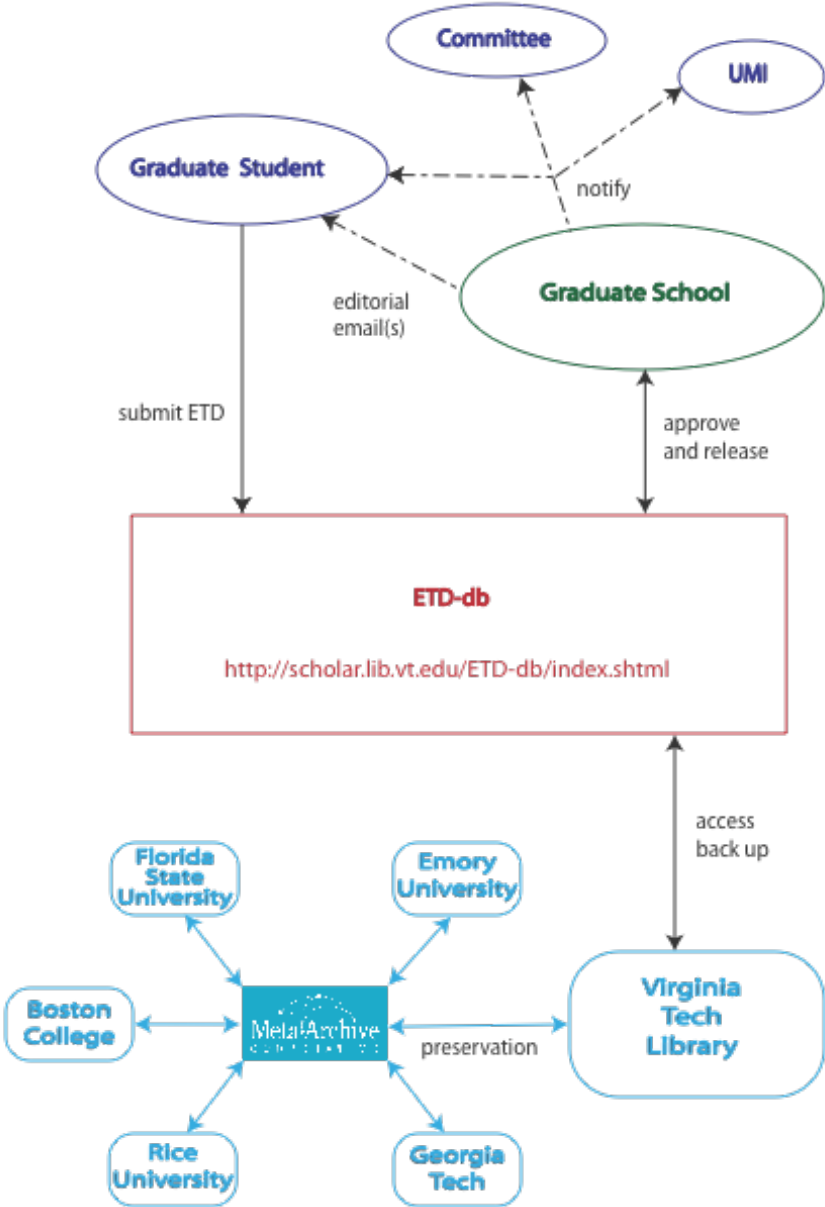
Committee

UMI

Graduate Student

notify

Graduate School

editorial email(s)

submit ETD

approve and release

ETD-db

http://scholar.lib.vt.edu/ETD-db/index.shtml

access back up

Florida State University

Emory University

Boston College

MetaArchive

preservation

Virginia Tech Library

Rice University

Georgia Tech